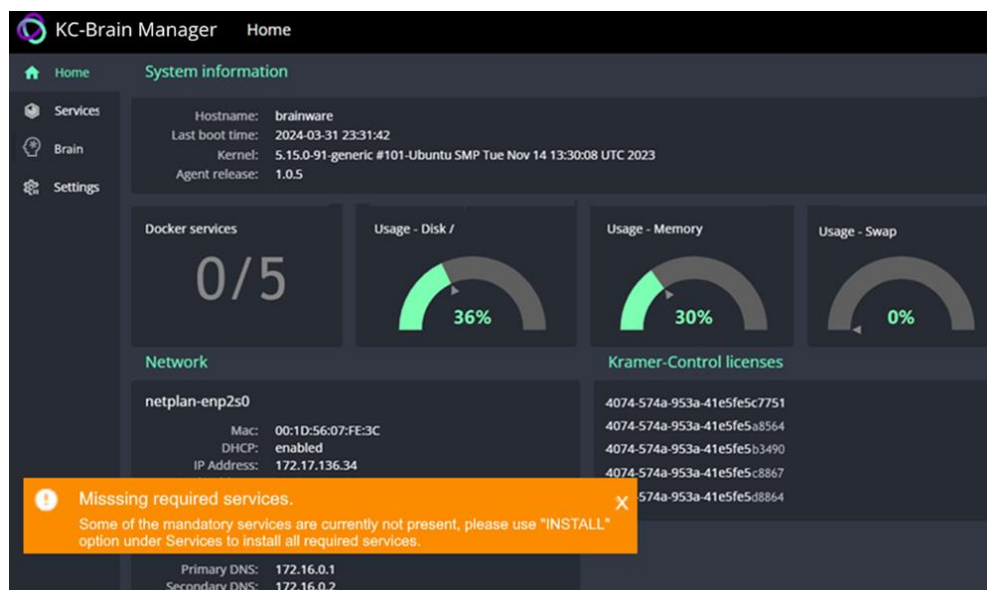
KC-Brain Manager Home

Home
Services
Brain
Settings

System information

Hostname: brainware
Last boot time: 2024-03-31 23:31:42
Kernel: 5.15.0-91-generic #101-Ubuntu SMP Tue Nov 14 13:30:08 UTC 2023
Agent release: 1.0.5

Docker services
0/5

Usage - Disk /
36%

Usage - Memory
30%

Usage - Swap
0%

Network

netplan-enp2s0
Mac: 00:1D:56:07:FE:3C
DHCP: enabled
IP Address: 172.17.136.34

Primary DNS: 172.16.0.1
Secondary DNS: 172.16.0.2

Kramer-Control licenses

4074-574a-953a-41e5fe5c7751
4074-574a-953a-41e5fe5a8564
4074-574a-953a-41e5fe5b3490
4074-574a-953a-41e5fe5c8867
574a-953a-41e5fe5d8864

Misssing required services.
Some of the mandatory services are currently not present, please use "INSTALL" option under Services to install all required services.
X